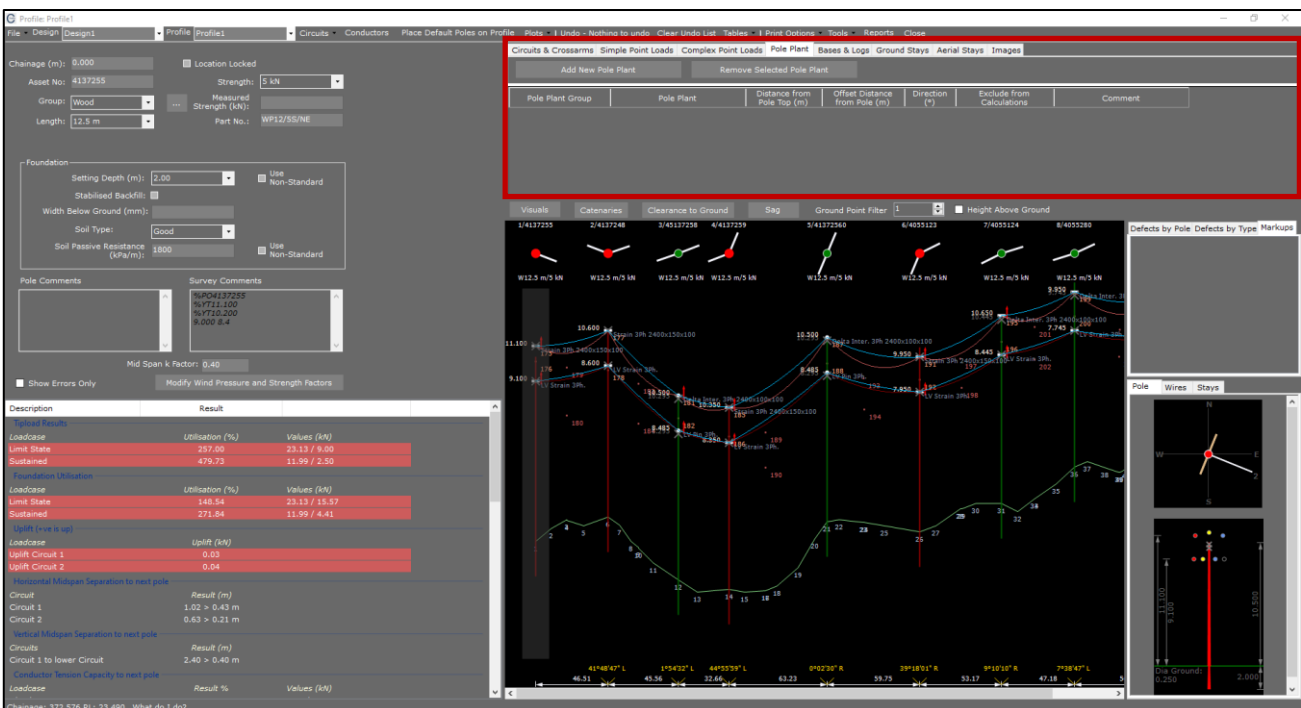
Profile: Profile1

File Design Design1 Profile Profile1 Circuits Conductors Place Default Poles on Profile Plots Undo - Nothing to undo Clear Undo List Tables Print Options Tools Reports Close

Chainage (m): 0.000 Location Locked
Asset No: 4137255 Strength: 5 kN
Group: Wood ... Measured Strength (kN):
Length: 12.5 m Part No.: WP12/5S/NE

Foundation
Setting Depth (m): 2.00 Use Non-Standard
Stabilised Backfill:
Width Below Ground (mm):
Soil Type: Good
Soil Passive Resistance (kPa/m): 1800 Use Non-Standard

Pole Comments
Survey Comments
%PO4137255
%YT11.100
%YT10.200
9.000 8.4

Mid Span k Factor: 0.40
Show Errors Only
Modify Wind Pressure and Strength Factors

| Description | Result | |
|---|---|---|
| Tipload Results | | |
| Loadcase | Utilisation (%) | Values (kN) |
| Limit State | 257.00 | 23.13 / 9.00 |
| Sustained | 479.73 | 11.99 / 2.50 |
| Foundation Utilisation | | |
| Loadcase | Utilisation (%) | Values (kN) |
| Limit State | 148.54 | 23.13 / 15.57 |
| Sustained | 271.84 | 11.99 / 4.41 |
| Uplift (+ve is up) | | |
| Loadcase | Uplift (kN) | |
| Uplift Circuit 1 | 0.03 | |
| Uplift Circuit 2 | 0.04 | |
| Horizontal Midspan Separation to next pole | | |
| Circuit | Result (m) | |
| Circuit 1 | 1.02 > 0.43 m | |
| Circuit 2 | 0.63 > 0.21 m | |
| Vertical Midspan Separation to next pole | | |
| Circuits | Result (m) | |
| Circuit 1 to lower Circuit | 2.40 > 0.40 m | |
| Conductor Tension Capacity to next pole | | |
| Loadcase | Result % | Values (kN) |

Chainage: 372.576 RL: 23.490 What do I do?

Circuits & Crossarms Simple Point Loads Complex Point Loads Pole Plant Bases & Logs Ground Stays Aerial Stays Images
Add New Pole Plant Remove Selected Pole Plant

| Pole Plant Group | Pole Plant | Distance from Pole Top (m) | Offset Distance from Pole (m) | Direction (°) | Exclude from Calculations | Comment |
|---|---|---|---|---|---|---|

Visuals Catenaries Clearance to Ground Sag Ground Point Filter 1 Height Above Ground

1/4137255 2/4137248 3/4137258 4/4137259 5/4137260 6/4055123 7/4055124 8/4055280
W12.5 m/5 kN W12.5 m/5 kN W12.5 m/5 kN W12.5 m/5 kN W12.5 m/5 kN W12.5 m/5 kN W12.5 m/5 kN W12.5 m/5 kN

11.100 9.100 10.600 8.600 10.300 8.485 9.950 7.950 10.650 8.445 9.950 7.745
Strain 3Ph 2400x150x100
LV Strain 3Ph.
Delta Inter. 3Ph 2400x150x100
LV Pin 3Ph.
176 177 178 179 180 181 182 183 184 185 186 187 188 189 190 191 192 193 194 195 196 197 198 199 200 201 202
2 4 5 6 7 8 9 10 11 12 13 14 15 16 18 19 20 21 22 23 25 26 27 28 29 30 31 32 33 35 36 37 38

41°48'47" L 1°54'32" L 44°55'59" L 0°02'30" R 39°18'01" R 9°10'10" R 7°38'47" L
46.51 45.36 32.66 63.23 59.75 53.17 47.18

Defects by Pole Defects by Type Markups
Pole Wires Stays
N W E S 2
11.100 9.100 10.500
Dia Ground: 0.250 2.000